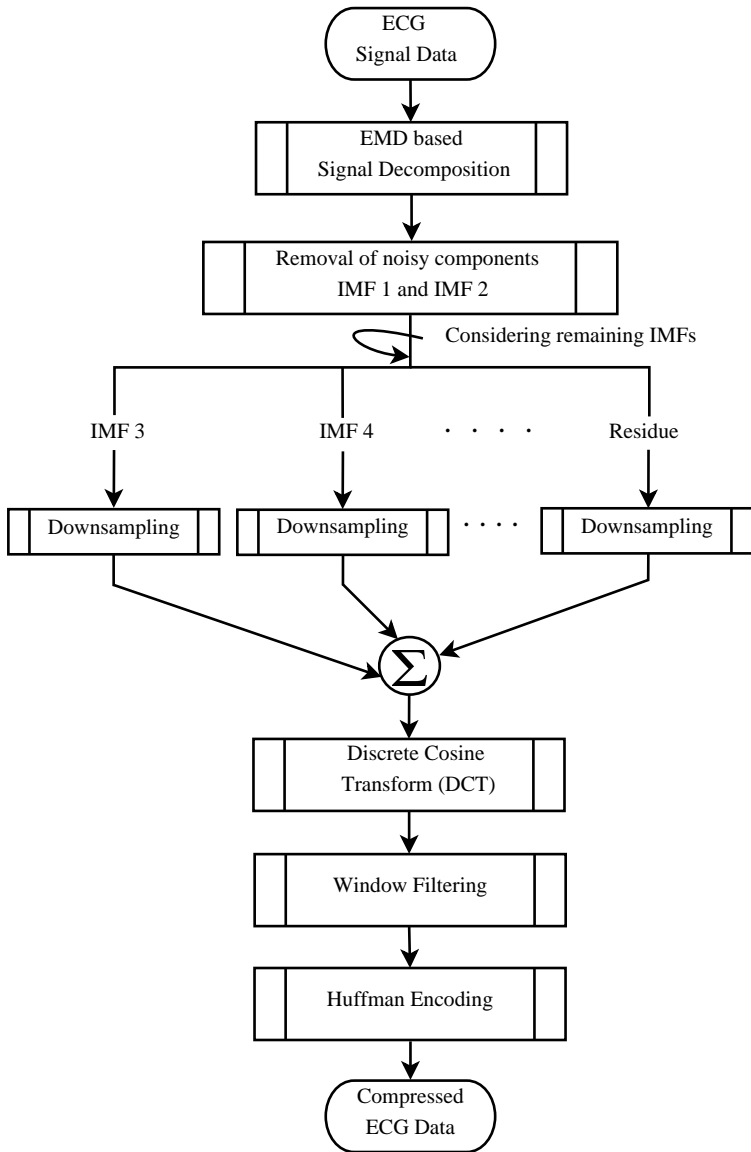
ECG
Signal Data

EMD based
Signal Decomposition

Removal of noisy components
IMF 1 and IMF 2

Considering remaining IMFs

IMF 3

IMF 4

. . . .

Residue

Downsampling

Downsampling

. . . .

Downsampling

$\Sigma$

Discrete Cosine
Transform (DCT)

Window Filtering

Huffman Encoding

Compressed
ECG Data